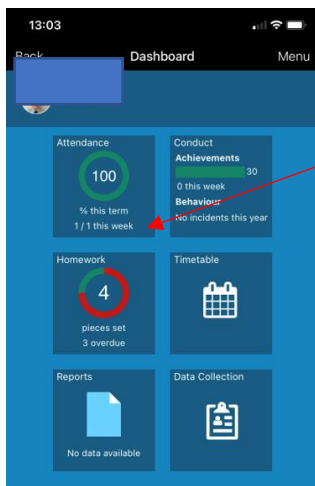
13:03

Back Dashboard Menu

Attendance
100
% this term
1 / 1 this week

Conduct
Achievements
30
0 this week
Behaviour
No incidents this year

Homework
4
pieces set
3 overdue

Timetable

Reports
No data available

Data Collection